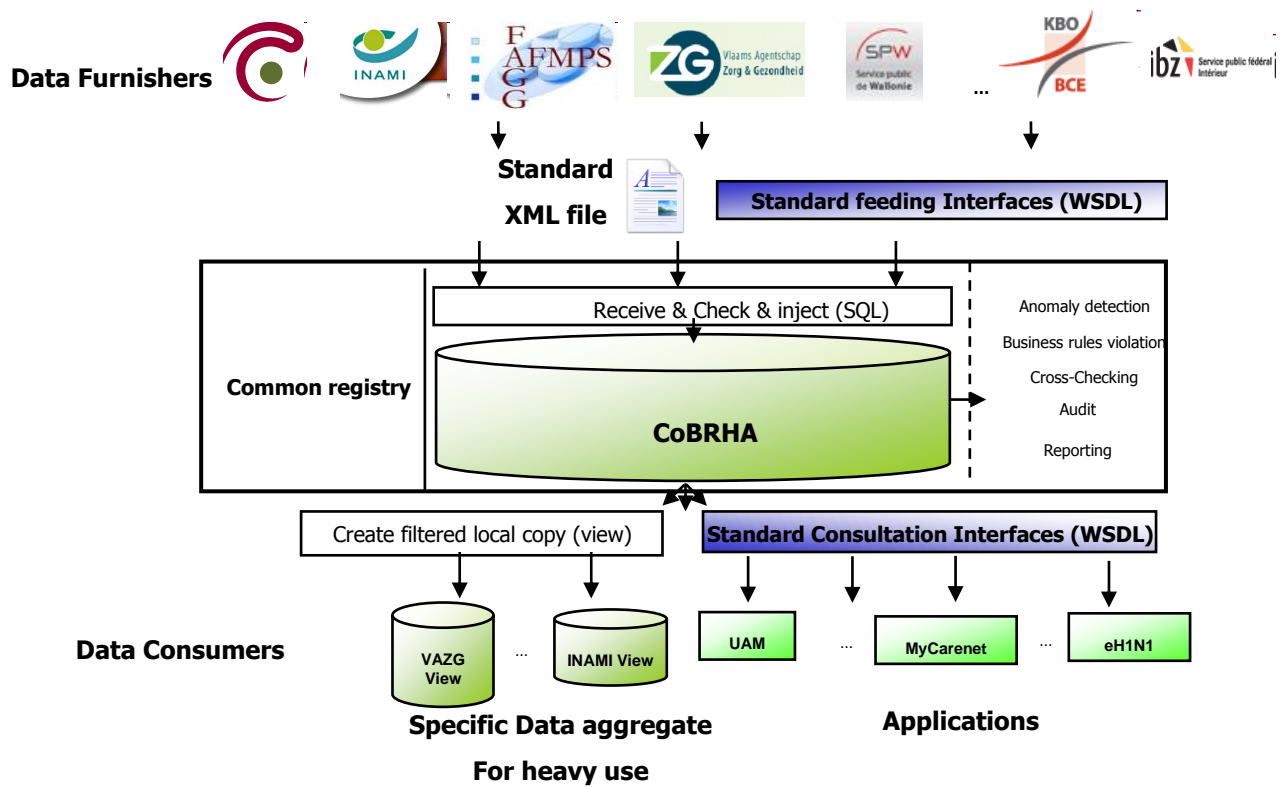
Data Furnishers

INAMI

FAGG AFMPS

ZG Vlaams Agentschap Zorg & Gezondheid

SPW Service public de Wallonie

...

KBO BCE

ibz Service public fédéral Intérieur

Standard XML file

Standard feeding Interfaces (WSDL)

Receive & Check & inject (SQL)

Common registry

CoBRHA

Anomaly detection

Business rules violation

Cross-Checking

Audit

Reporting

Create filtered local copy (view)

Standard Consultation Interfaces (WSDL)

Data Consumers

VAZG View

...

INAMI View

UAM

...

MyCarenet

...

eH1N1

Specific Data aggregate

For heavy use

Applications